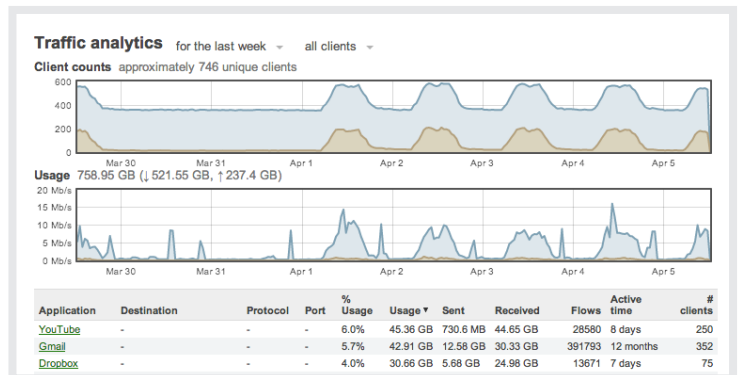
Traffic analytics for the last week all clients

Client counts approximately 746 unique clients

600
400
200
0

Mar 30 Mar 31 Apr 1 Apr 2 Apr 3 Apr 4 Apr 5

Usage 758.95 GB (↓ 521.55 GB, ↑ 237.4 GB)

20 Mb/s
15 Mb/s
10 Mb/s
5 Mb/s
0 Mb/s

Mar 30 Mar 31 Apr 1 Apr 2 Apr 3 Apr 4 Apr 5

| Application | Destination | Protocol | Port | % Usage | Usage ▾ | Sent | Received | Flows | Active time | # clients |
|---|---|---|---|---|---|---|---|---|---|---|
| YouTube | - | - | - | 6.0% | 45.36 GB | 730.6 MB | 44.65 GB | 28580 | 8 days | 250 |
| Gmail | - | - | - | 5.7% | 42.91 GB | 12.58 GB | 30.33 GB | 391793 | 12 months | 352 |
| Dropbox | - | - | - | 4.0% | 30.66 GB | 5.68 GB | 24.98 GB | 13671 | 7 days | 75 |